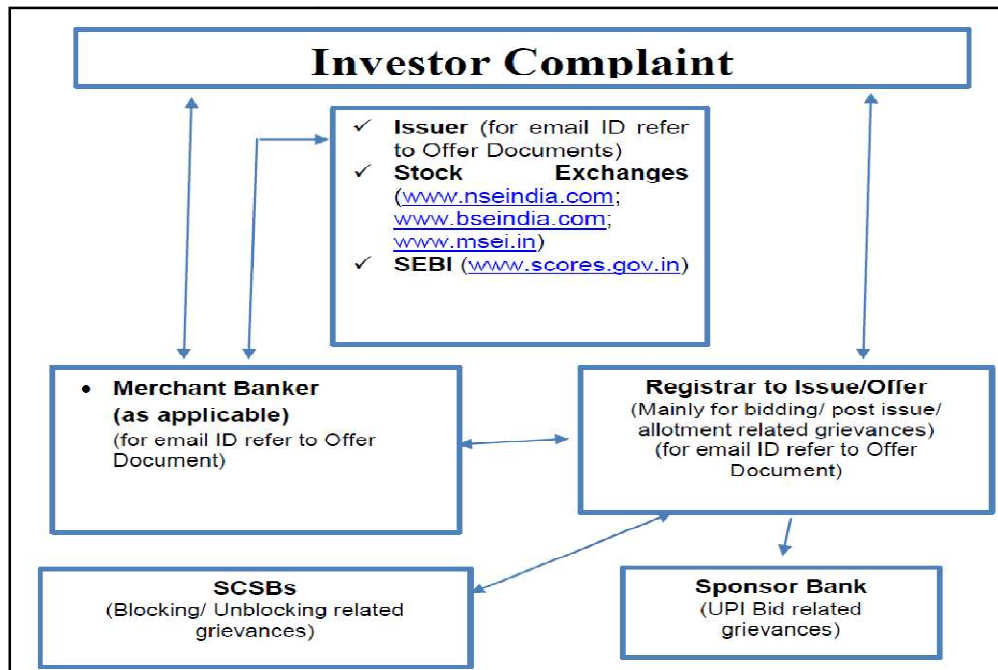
Investor Complaint

✓ Issuer (for email ID refer to Offer Documents)
✓ Stock Exchanges (www.nseindia.com; www.bseindia.com; www.msei.in)
✓ SEBI (www.scores.gov.in)

• Merchant Banker (as applicable)
(for email ID refer to Offer Document)

Registrar to Issue/Offer
(Mainly for bidding/ post issue/ allotment related grievances)
(for email ID refer to Offer Document)

SCSBs
(Blocking/ Unblocking related grievances)

Sponsor Bank
(UPI Bid related grievances)